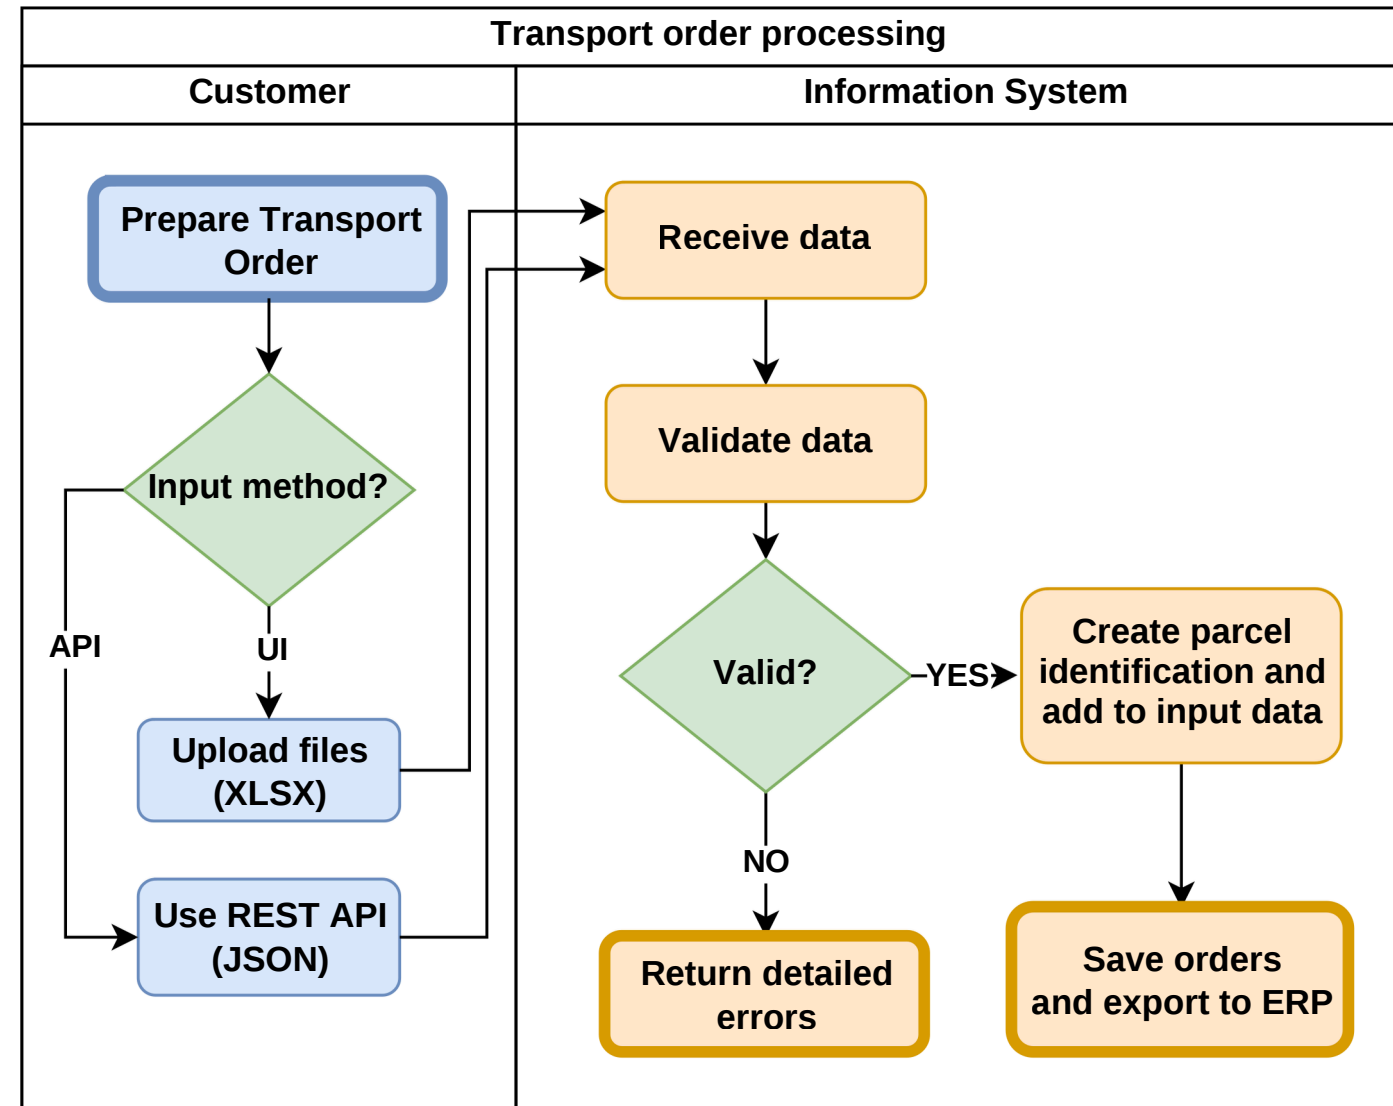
Transport order processing

Customer

Information System

Prepare Transport Order

Input method?

API

UI

Upload files (XLSX)

Use REST API (JSON)

Receive data

Validate data

Valid?

YES

Create parcel identification and add to input data

NO

Return detailed errors

Save orders and export to ERP